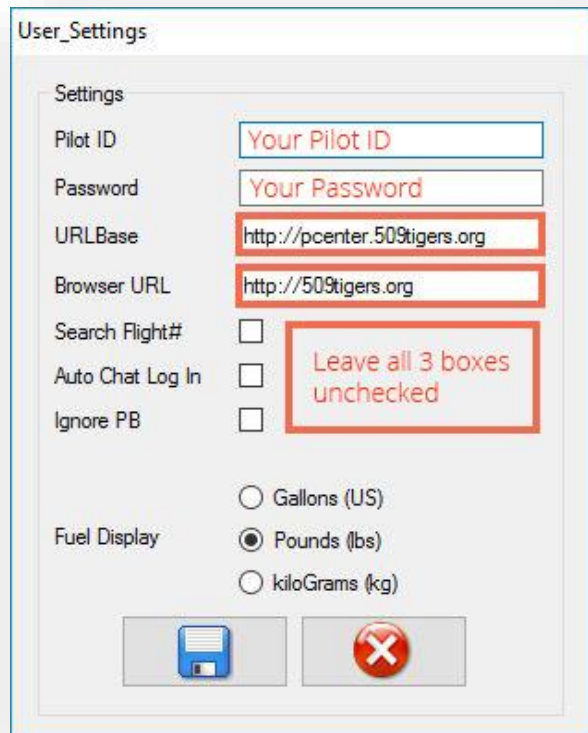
User_Settings

Settings

Pilot ID
Your Pilot ID

Password
Your Password

URLBase
http://pcenter.509tigers.org

Browser URL
http://509tigers.org

Search Flight#

Auto Chat Log In

Ignore PB

Leave all 3 boxes unchecked

Fuel Display

Gallons (US)

Pounds (lbs)

kiloGrams (kg)